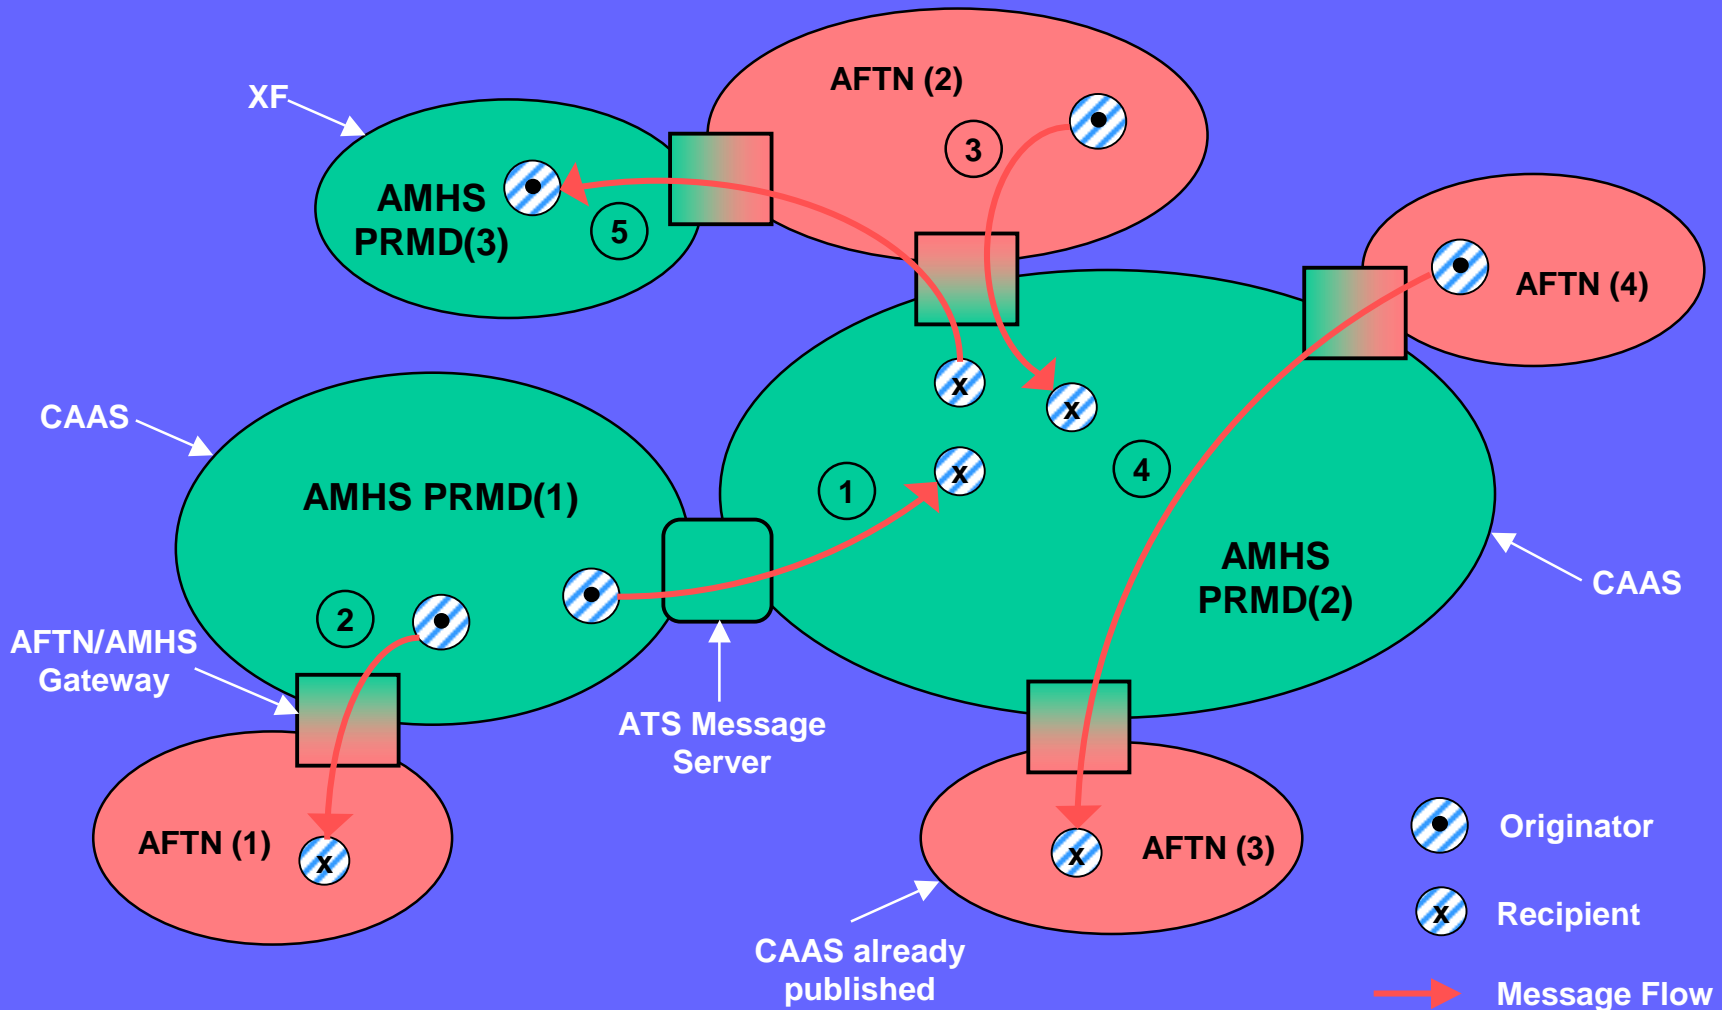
XF

AFTN (2)

AMHS PRMD(3)

5

3

AFTN (4)

x

x

CAAS

AMHS PRMD(1)

1

x

4

AMHS PRMD(2)

CAAS

2

AFTN/AMHS Gateway

ATS Message Server

AFTN (1)

x

x

AFTN (3)

Originator

x

Recipient

CAAS already published

Message Flow